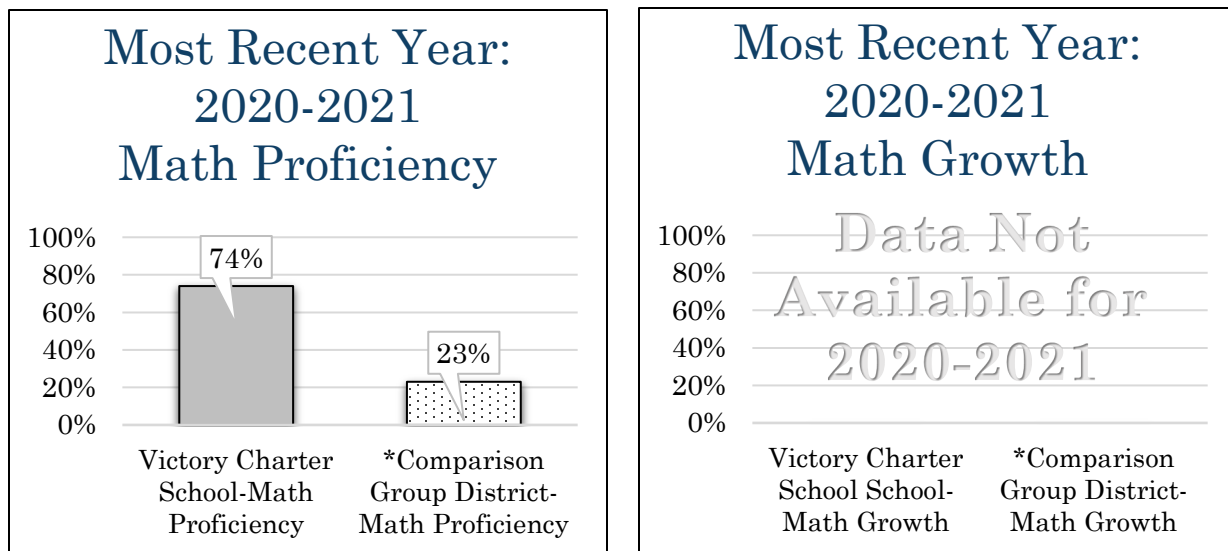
Most Recent Year: 2020-2021 Math Proficiency

100%
80%
60%
40%
20%
0%

74%

23%

Victory Charter School-Math Proficiency

*Comparison Group District-Math Proficiency

Most Recent Year: 2020-2021 Math Growth

100%
80%
60%
40%
20%
0%

Data Not Available for 2020-2021

Victory Charter School School-Math Growth

*Comparison Group District-Math Growth